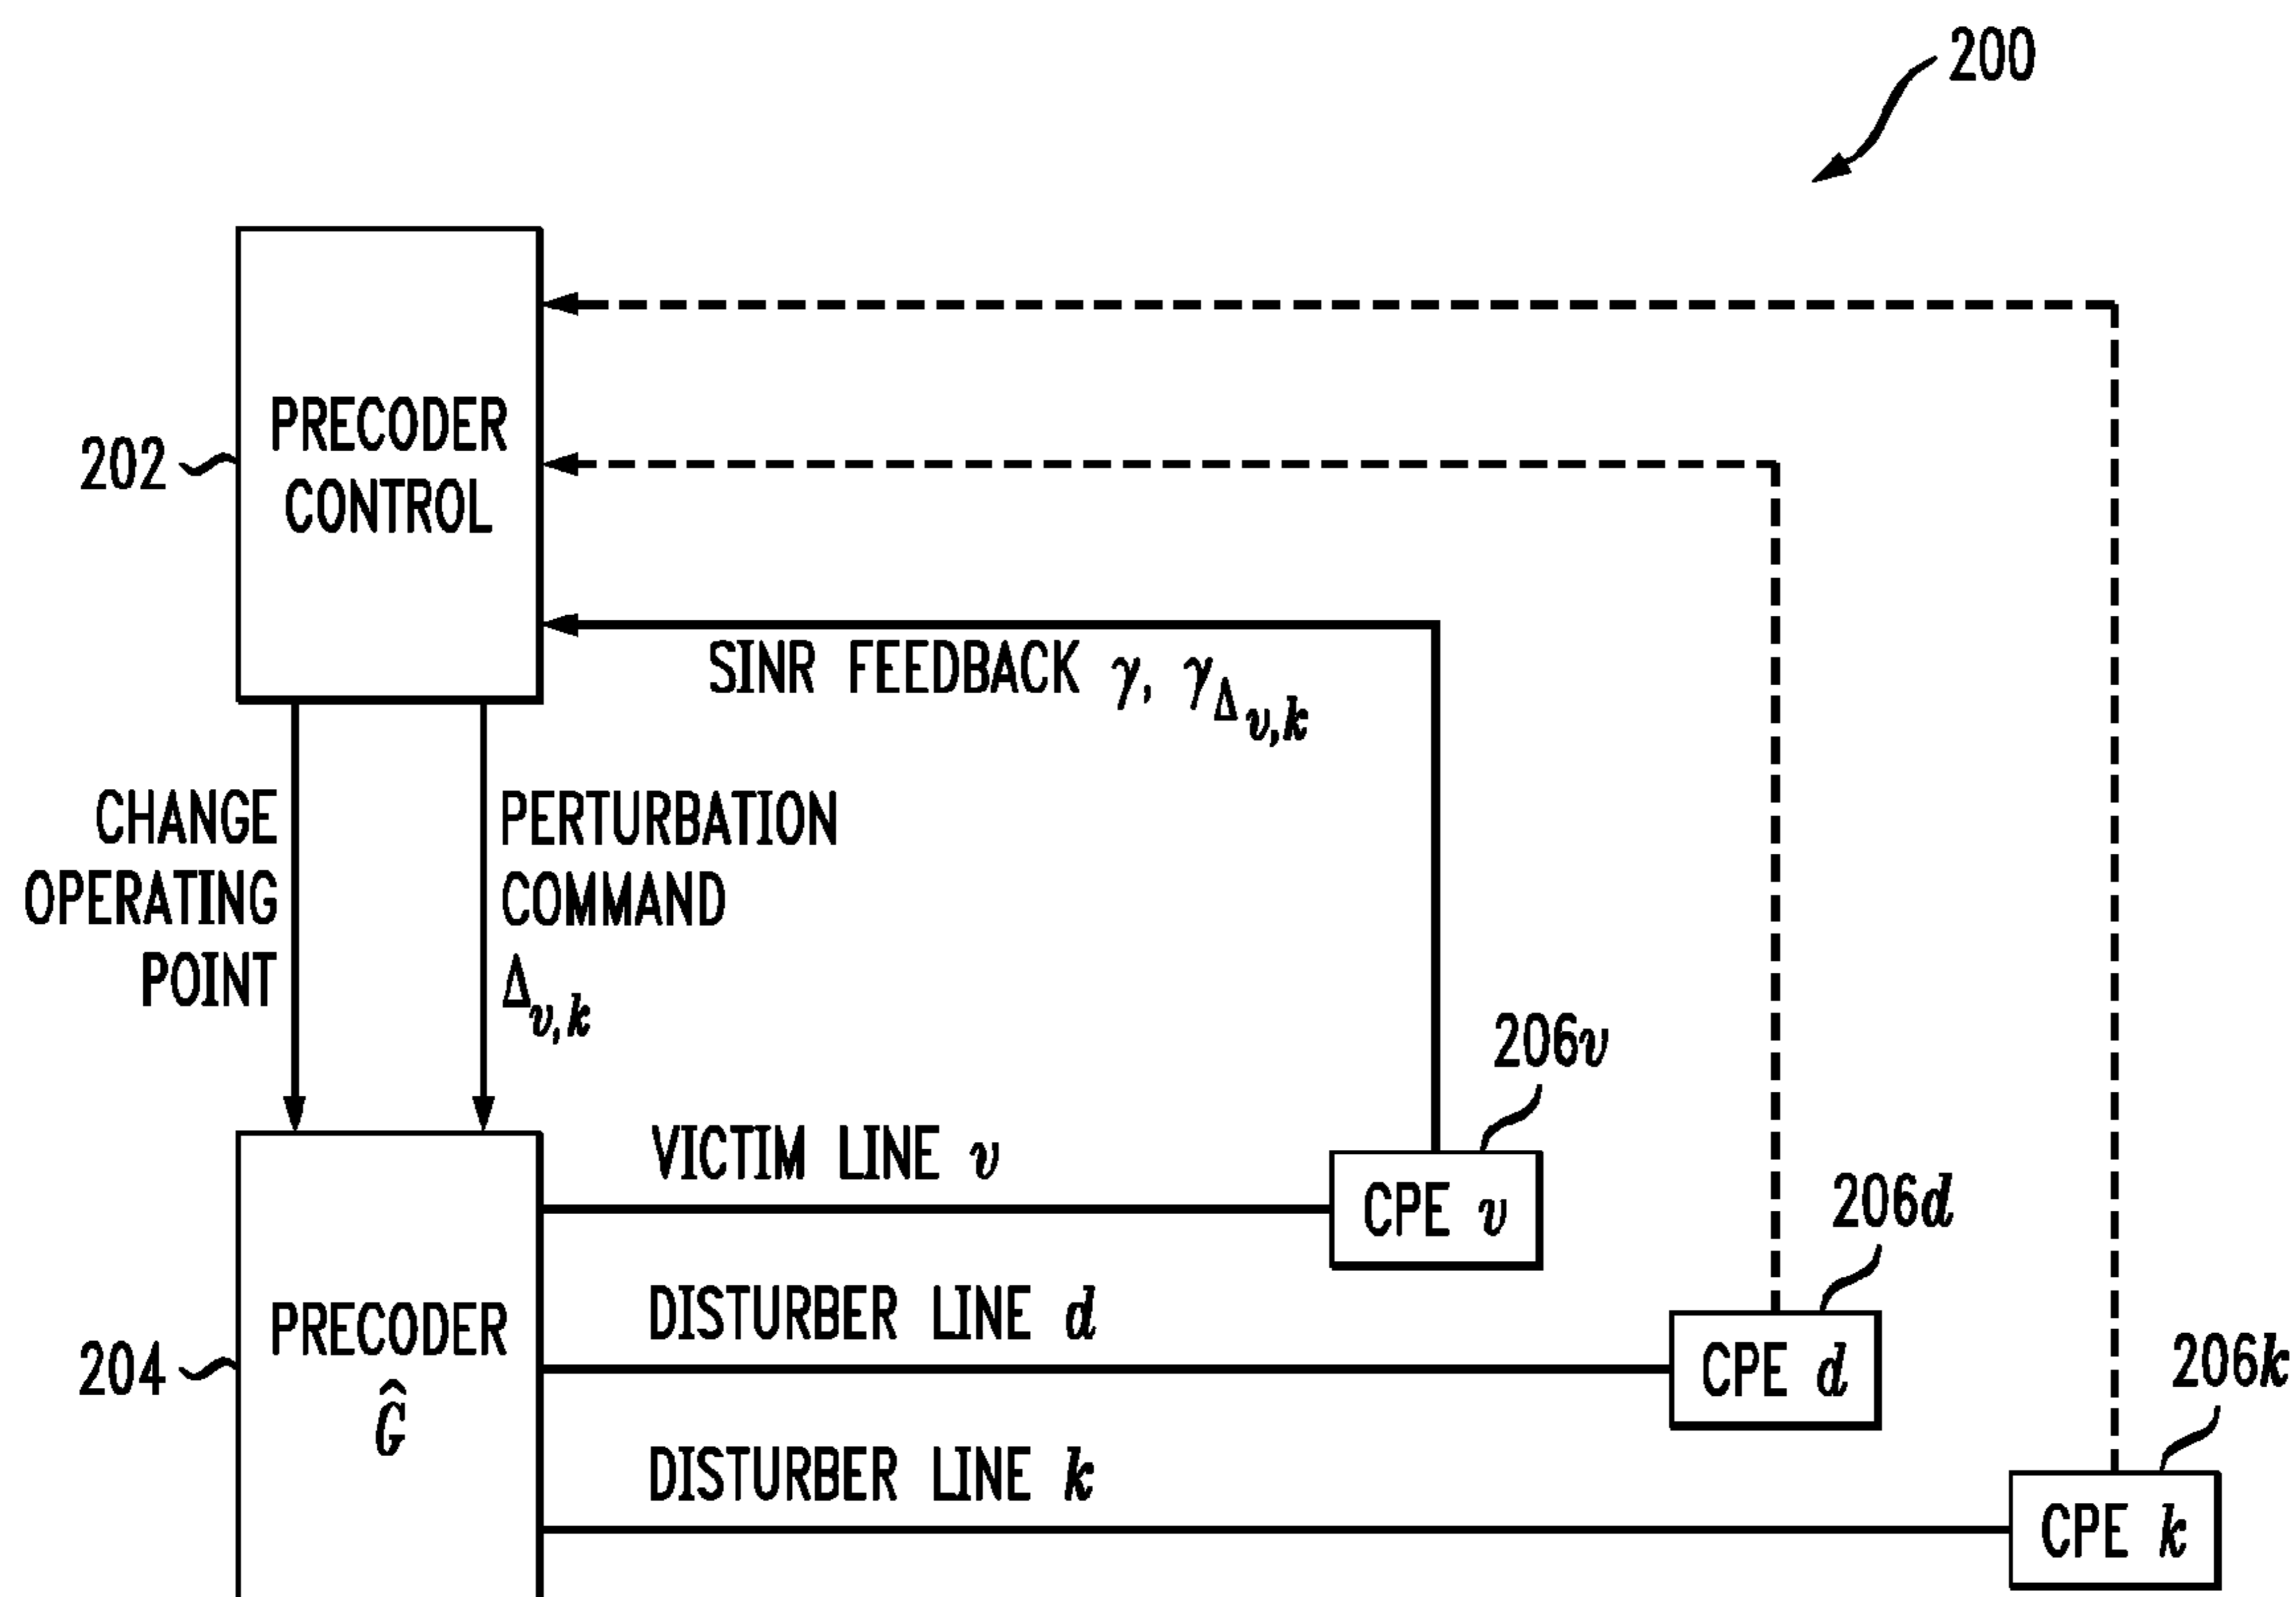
200

202 PRECODER CONTROL

SINR FEEDBACK $\gamma$, $\gamma_{\Delta_{v,k}}$

CHANGE OPERATING POINT

PERTURBATION COMMAND $\Delta_{v,k}$

206$v$

VICTIM LINE $v$

CPE $v$

206$d$

DISTURBER LINE $d$

CPE $d$

206$k$

204 PRECODER $\hat{G}$

DISTURBER LINE $k$

CPE $k$